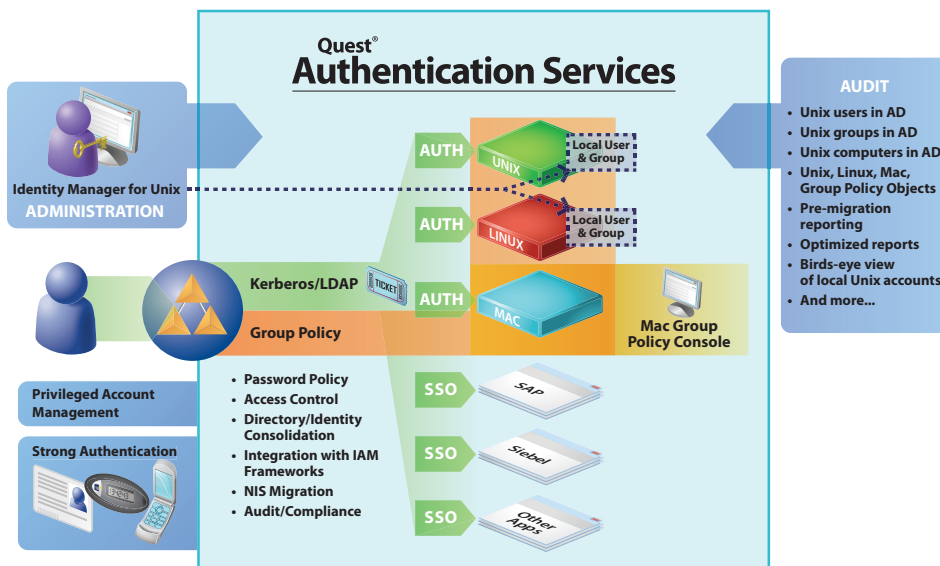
Quest®
Authentication Services

Identity Manager for Unix
ADMINISTRATION

AUTH
UNIX
Local User & Group

AUTH
LINUX
Local User & Group

Kerberos/LDAP
TICKET
AUTH
MAC
Mac Group Policy Console

Group Policy

AUDIT
• Unix users in AD
• Unix groups in AD
• Unix computers in AD
• Unix, Linux, Mac, Group Policy Objects
• Pre-migration reporting
• Optimized reports
• Birds-eye view of local Unix accounts
• And more...

Privileged Account Management

Strong Authentication

• Password Policy
• Access Control
• Directory/Identity Consolidation
• Integration with IAM Frameworks
• NIS Migration
• Audit/Compliance

SSO
SAP

SSO
Siebel

SSO
Other Apps